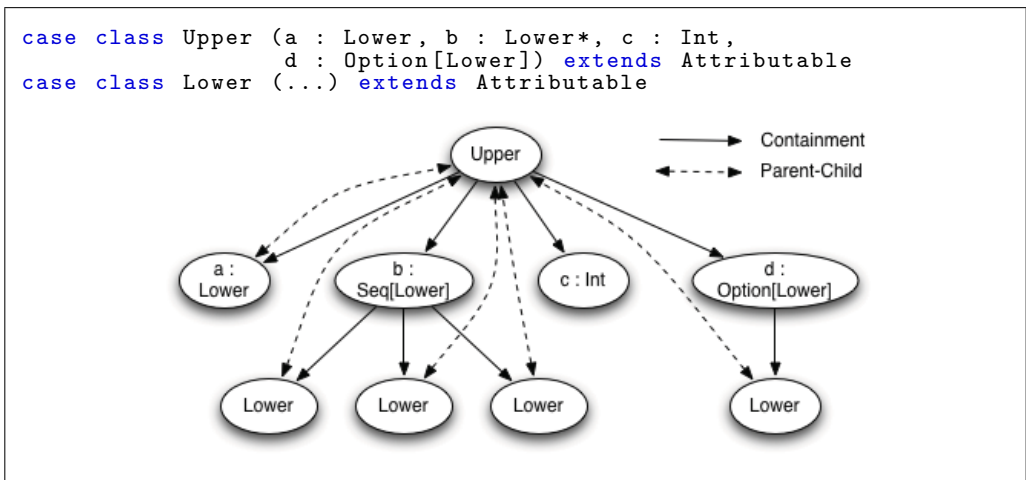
case class Upper (a : Lower, b : Lower*, c : Int,
                  d : Option[Lower]) extends Attributable
case class Lower (...) extends Attributable

Containment
Parent-Child

Upper

a : Lower

b : Seq[Lower]

c : Int

d : Option[Lower]

Lower

Lower

Lower

Lower